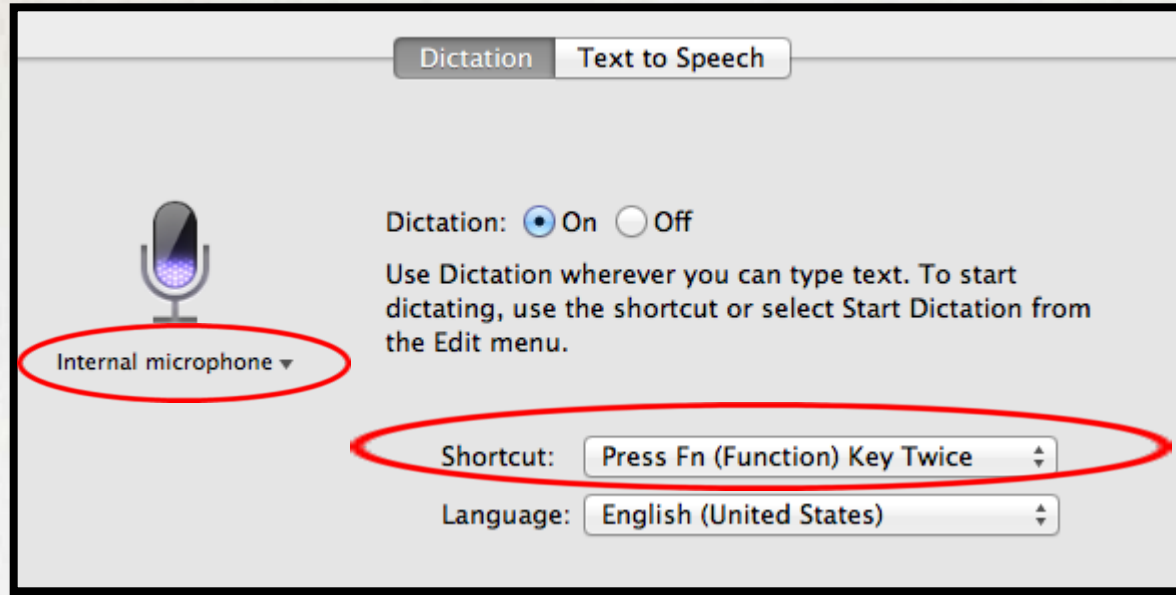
Dictation Text to Speech

Dictation: On Off

Use Dictation wherever you can type text. To start dictating, use the shortcut or select Start Dictation from the Edit menu.

Internal microphone

Shortcut: Press Fn (Function) Key Twice

Language: English (United States)